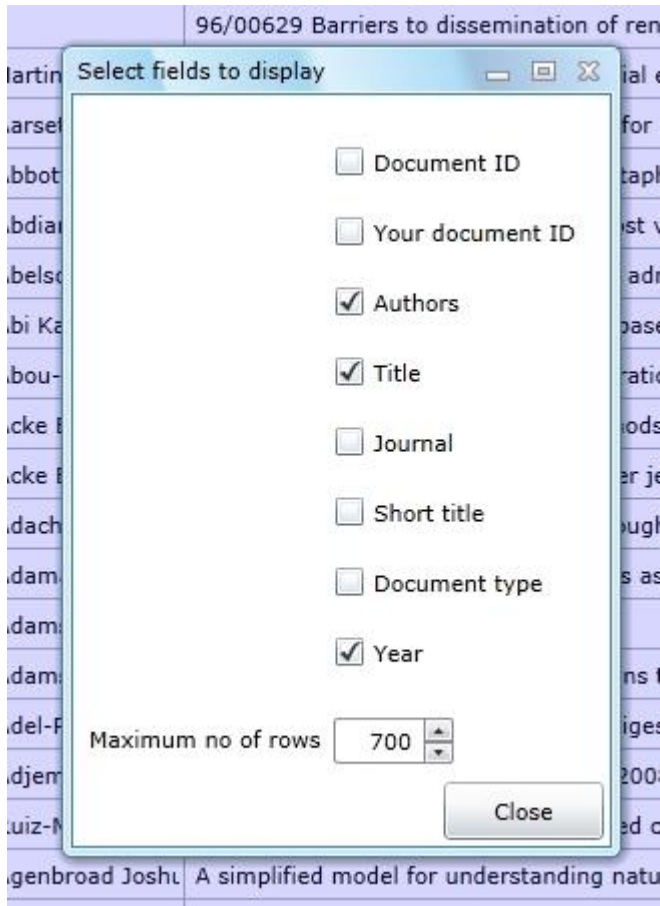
96/00629 Barriers to dissemination of ren

Select fields to display

Document ID

Your document ID

Authors

Title

Journal

Short title

Document type

Year

Maximum no of rows 700

Close

genbroad Joshu A simplified model for understanding natu